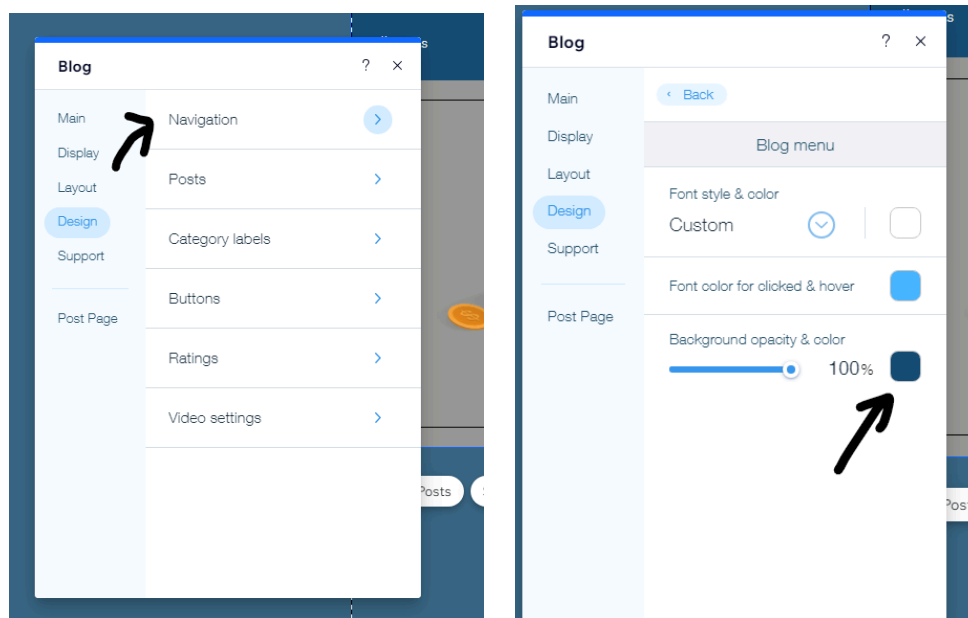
Blog
? ×

Main
Display
Layout
Design
Support

Post Page

Navigation
Posts
Category labels
Buttons
Ratings
Video settings

Posts

Blog
? ×

Main
Display
Layout
Design
Support

Post Page

‹ Back

Blog menu

Font style & color
Custom

Font color for clicked & hover

Background opacity & color
100%

Pos